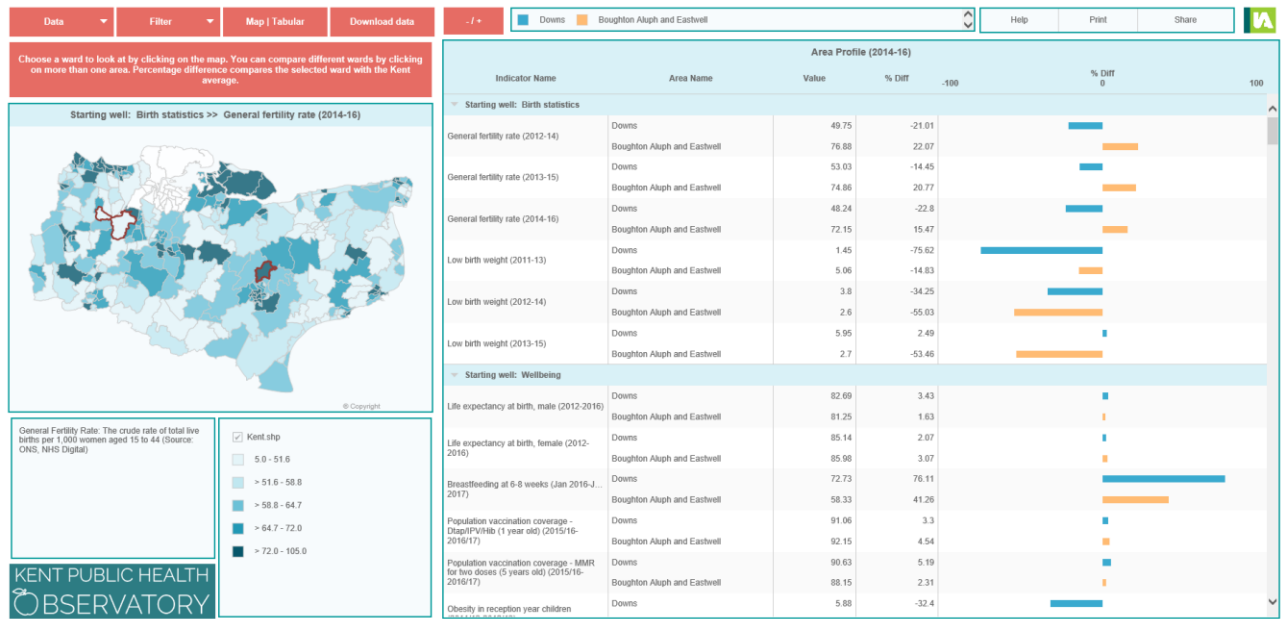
Data Filter Map | Tabular Download data -/+ Downs Boughton Aluph and Eastwell Help Print Share

Choose a ward to look at by clicking on the map. You can compare different wards by clicking on more than one area. Percentage difference compares the selected ward with the Kent average.

Starting well: Birth statistics >> General fertility rate (2014-16)

© Copyright

General Fertility Rate: The crude rate of total live births per 1,000 women aged 15 to 44 (Source: ONS, NHS Digital)

Kent.shp
5.0 - 51.6
> 51.6 - 58.8
> 58.8 - 64.7
> 64.7 - 72.0
> 72.0 - 105.0

KENT PUBLIC HEALTH OBSERVATORY

Area Profile (2014-16)

| Indicator Name | Area Name | Value | % Diff |
|---|---|---|---|
| Starting well: Birth statistics | | | |
| General fertility rate (2012-14) | Downs | 49.75 | -21.01 |
| | Boughton Aluph and Eastwell | 76.88 | 22.07 |
| General fertility rate (2013-15) | Downs | 53.03 | -14.45 |
| | Boughton Aluph and Eastwell | 74.86 | 20.77 |
| General fertility rate (2014-16) | Downs | 48.24 | -22.8 |
| | Boughton Aluph and Eastwell | 72.15 | 15.47 |
| Low birth weight (2011-13) | Downs | 1.45 | -75.62 |
| | Boughton Aluph and Eastwell | 5.06 | -14.83 |
| Low birth weight (2012-14) | Downs | 3.8 | -34.25 |
| | Boughton Aluph and Eastwell | 2.6 | -55.03 |
| Low birth weight (2013-15) | Downs | 5.95 | 2.49 |
| | Boughton Aluph and Eastwell | 2.7 | -53.46 |
| Starting well: Wellbeing | | | |
| Life expectancy at birth, male (2012-2016) | Downs | 82.69 | 3.43 |
| | Boughton Aluph and Eastwell | 81.25 | 1.63 |
| Life expectancy at birth, female (2012-2016) | Downs | 85.14 | 2.07 |
| | Boughton Aluph and Eastwell | 85.98 | 3.07 |
| Breastfeeding at 6-8 weeks (Jan 2016-J... 2017) | Downs | 72.73 | 76.11 |
| | Boughton Aluph and Eastwell | 58.33 | 41.26 |
| Population vaccination coverage - Dtap/IPV/Hib (1 year old) (2015/16-2016/17) | Downs | 91.06 | 3.3 |
| | Boughton Aluph and Eastwell | 92.15 | 4.54 |
| Population vaccination coverage - MMR for two doses (5 years old) (2015/16-2016/17) | Downs | 90.63 | 5.19 |
| | Boughton Aluph and Eastwell | 88.15 | 2.31 |
| Obesity in reception year children | Downs | 5.88 | -32.4 |

% Diff
-100 0 100